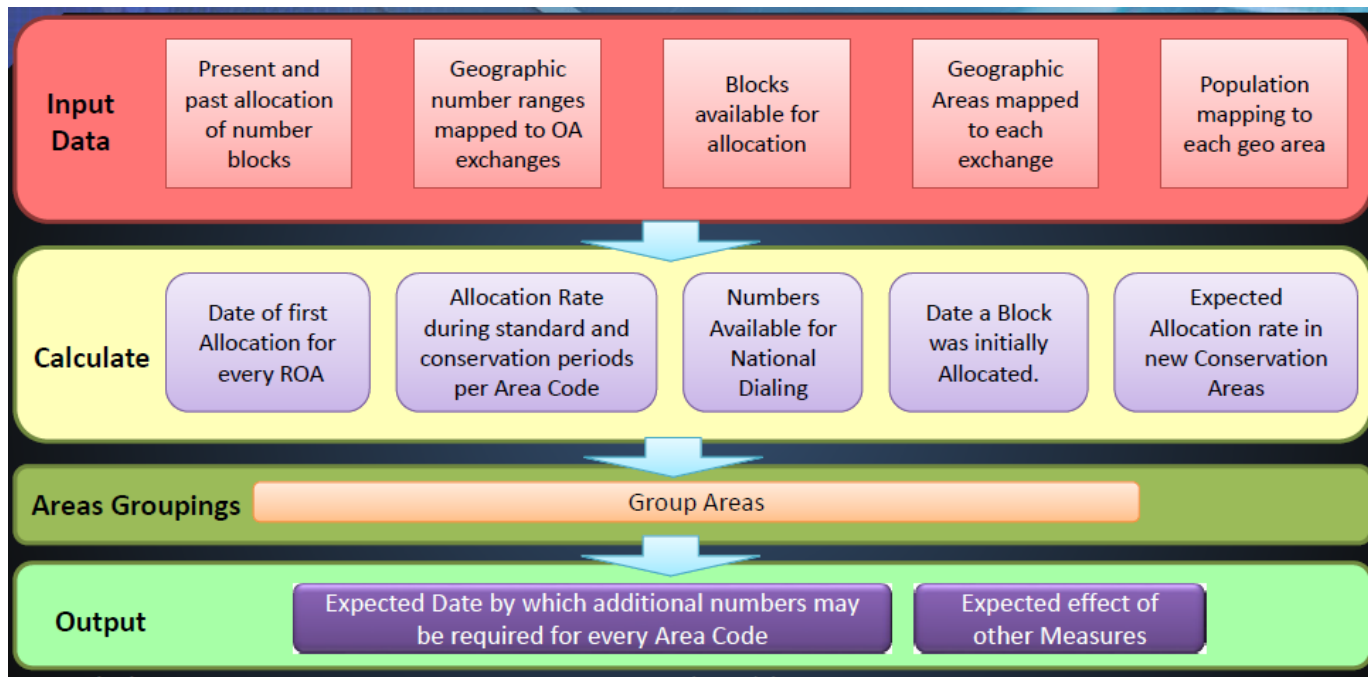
Input Data

Present and past allocation of number blocks

Geographic number ranges mapped to OA exchanges

Blocks available for allocation

Geographic Areas mapped to each exchange

Population mapping to each geo area

Calculate

Date of first Allocation for every ROA

Allocation Rate during standard and conservation periods per Area Code

Numbers Available for National Dialing

Date a Block was initially Allocated.

Expected Allocation rate in new Conservation Areas

Areas Groupings

Group Areas

Output

Expected Date by which additional numbers may be required for every Area Code

Expected effect of other Measures